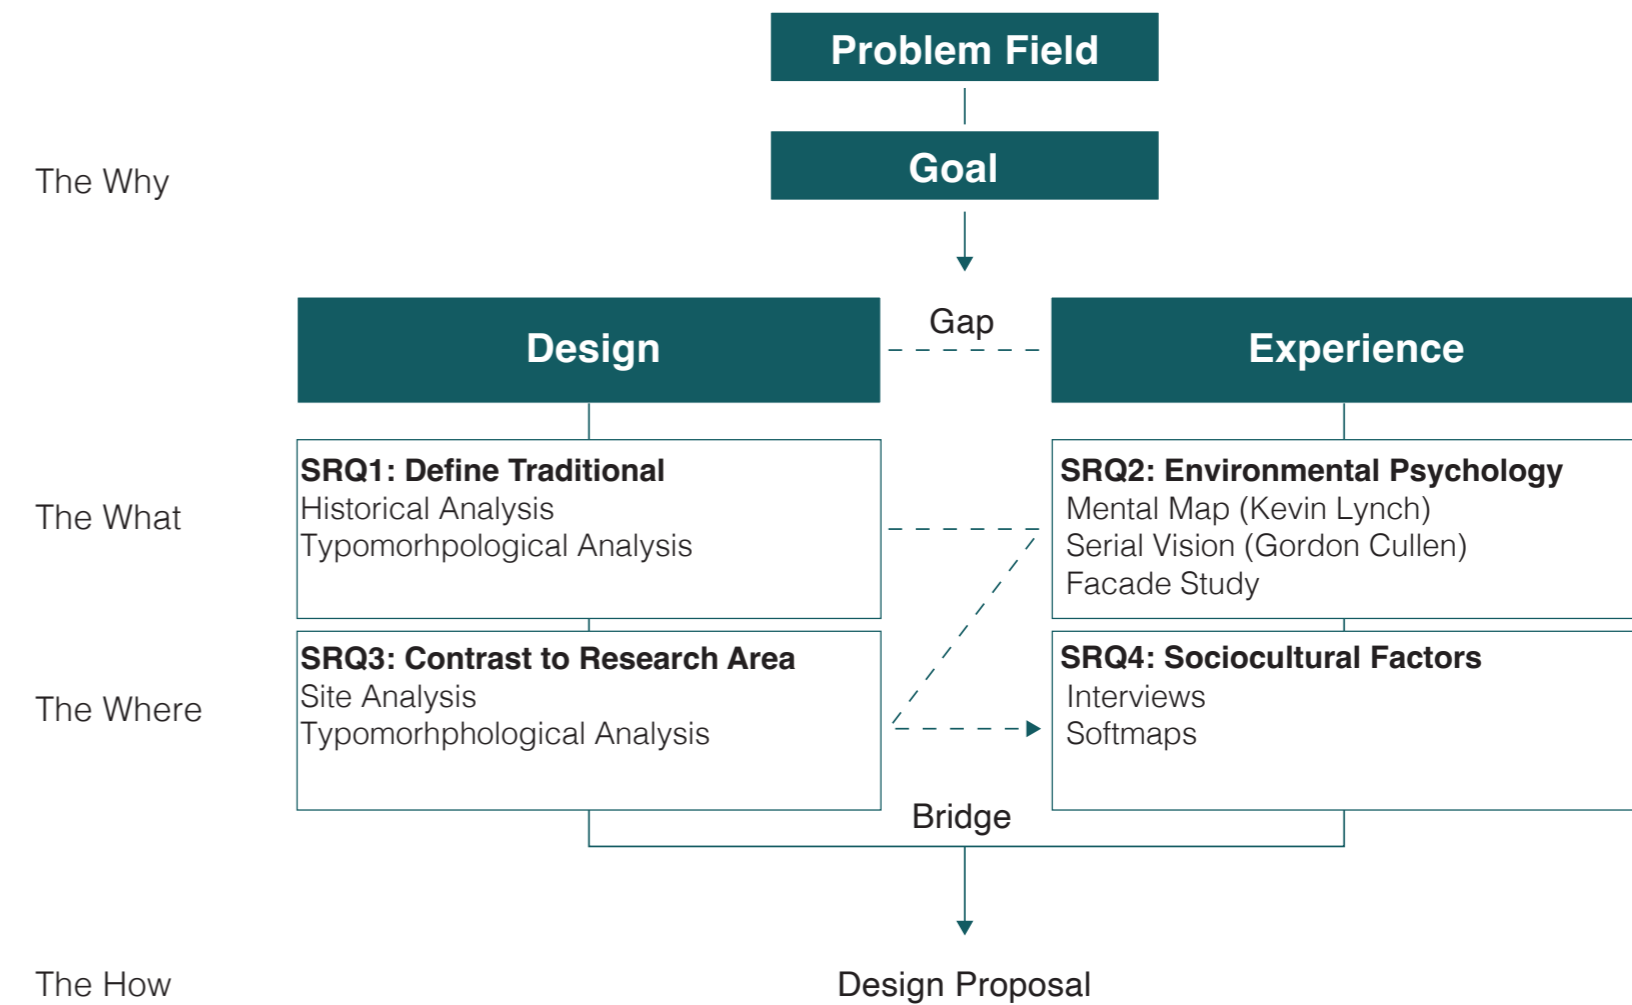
Problem Field

Goal

The Why

Design

Gap

Experience

The What

SRQ1: Define Traditional
Historical Analysis
Typomorhpological Analysis

SRQ2: Environmental Psychology
Mental Map (Kevin Lynch)
Serial Vision (Gordon Cullen)
Facade Study

The Where

SRQ3: Contrast to Research Area
Site Analysis
Typomorhphological Analysis

SRQ4: Sociocultural Factors
Interviews
Softmaps

Bridge

The How

Design Proposal